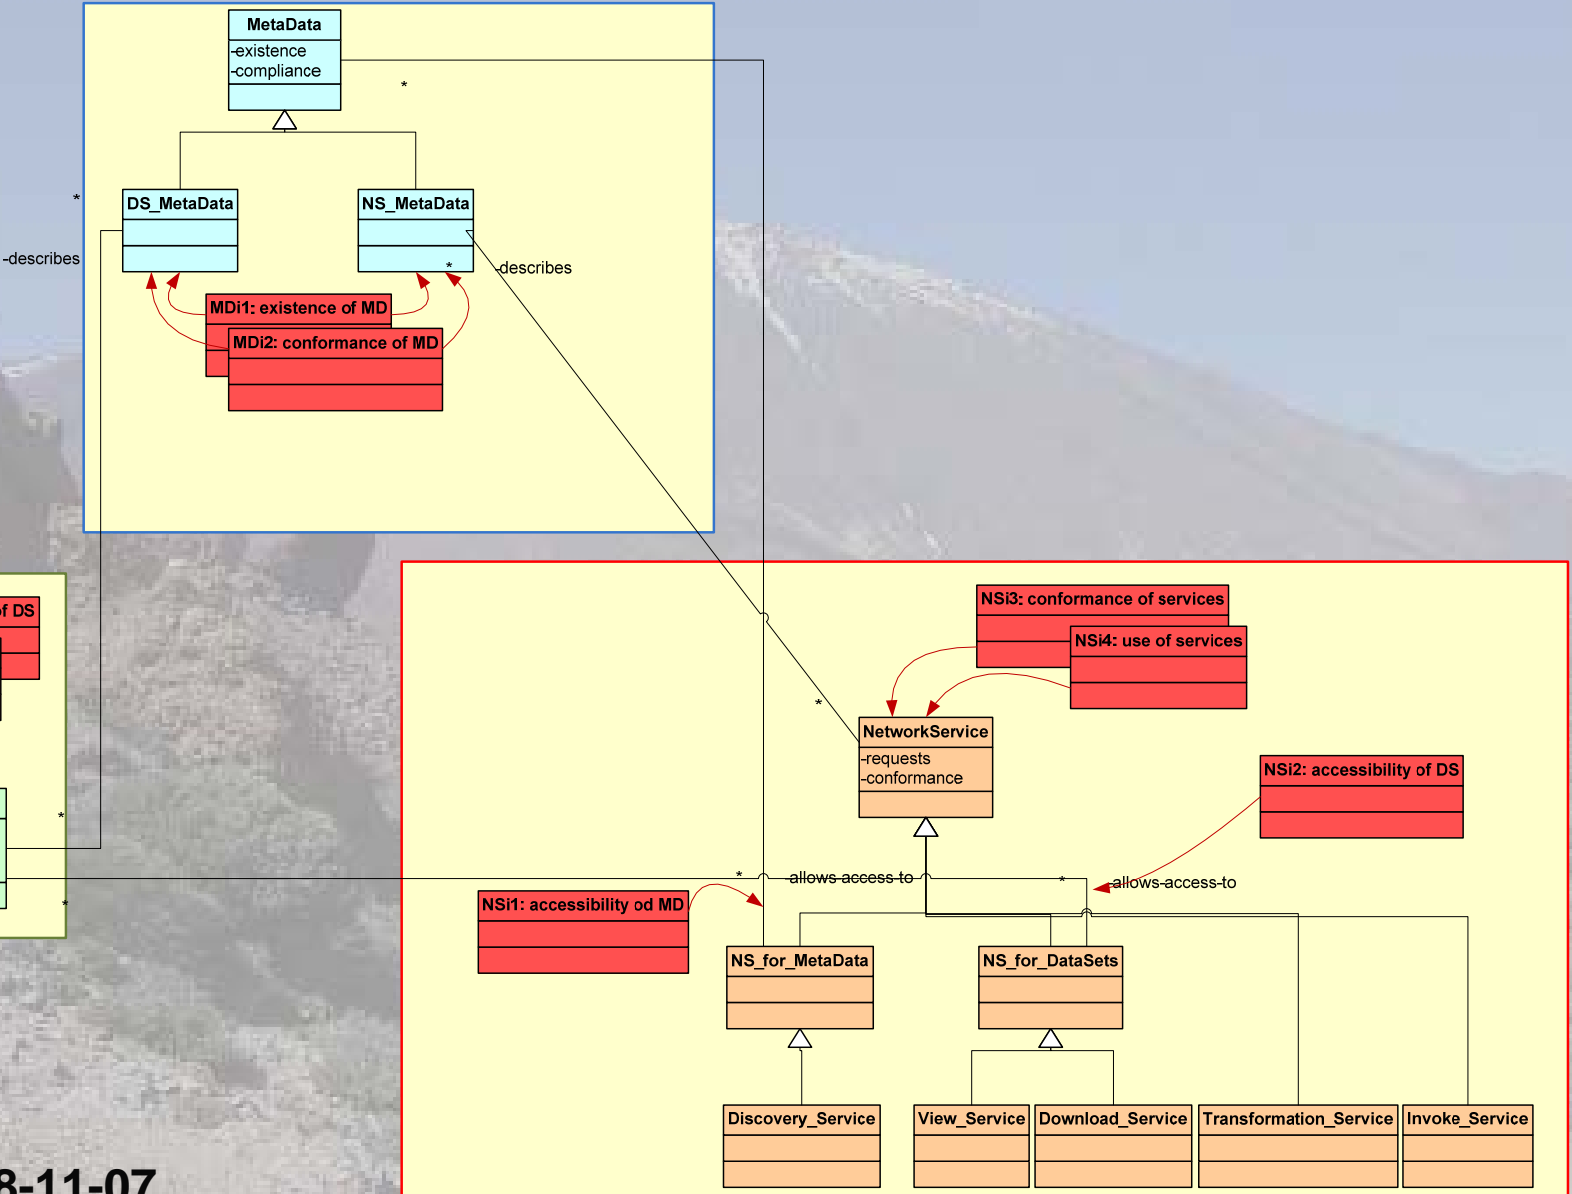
MetaData
-existence
-compliance

*

DS_MetaData

NS_MetaData

*

-describes

*

-describes

MDi1: existence of MD

MDi2: conformance of MD

f DS

*

*

*

NSi3: conformance of services

NSi4: use of services

*

NetworkService
-requests
-conformance

NSi2: accessibility of DS

*

-allows-access-to

*

-allows-access-to

NSi1: accessibility od MD

NS_for_MetaData

NS_for_DataSets

Discovery_Service

View_Service

Download_Service

Transformation_Service

Invoke_Service

8-11-07